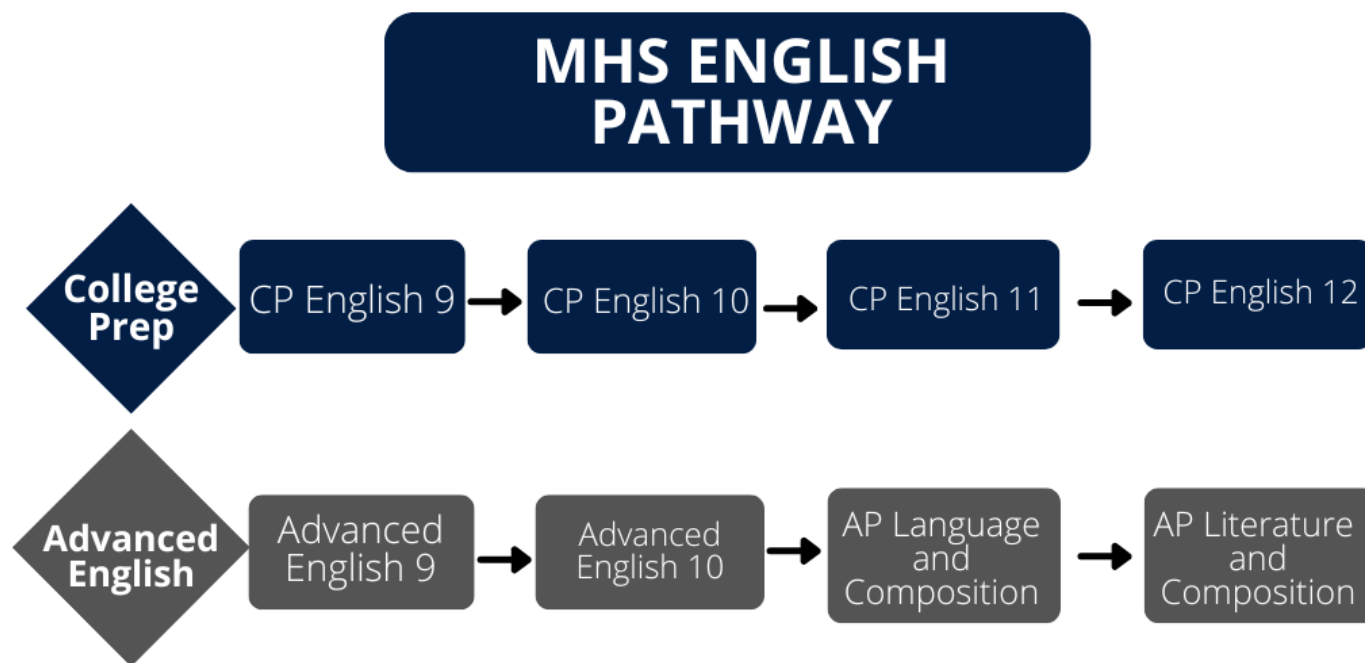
MHS ENGLISH PATHWAY

College Prep

CP English 9

CP English 10

CP English 11

CP English 12

Advanced English

Advanced English 9

Advanced English 10

AP Language and Composition

AP Literature and Composition